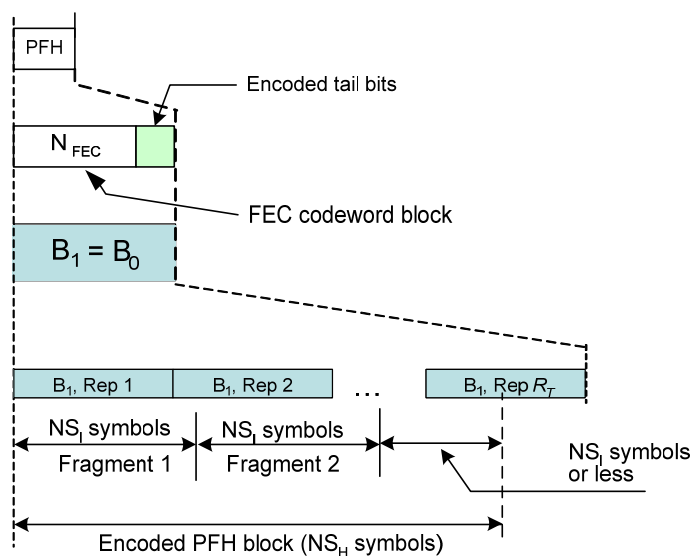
PFH

Encoded tail bits

$N_{FEC}$

FEC codeword block

$B_1 = B_0$

$B_1$, Rep 1

$B_1$, Rep 2

...

$B_1$, Rep $R_T$

$NS_I$ symbols

Fragment 1

$NS_I$ symbols

Fragment 2

$NS_I$ symbols or less

Encoded PFH block ($NS_H$ symbols)